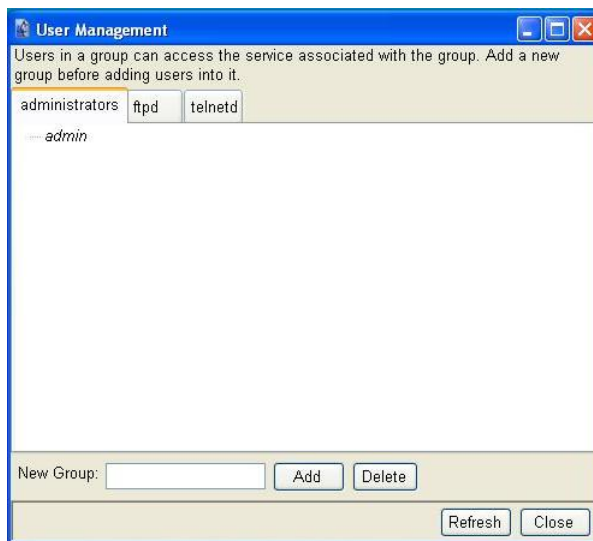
User Management

Users in a group can access the service associated with the group. Add a new group before adding users into it.

administrators ftpd telnetd

admin

New Group: Add Delete

Refresh Close